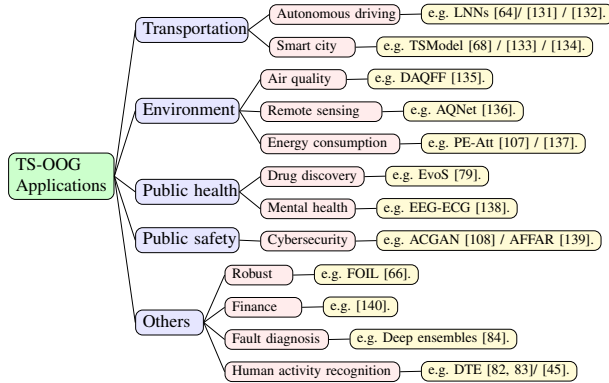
TS-OOG Applications

Transportation
Autonomous driving — e.g. LNNs [64]/ [131] / [132].
Smart city — e.g. TSModel [68] / [133] / [134].

Environment
Air quality — e.g. DAQFF [135].
Remote sensing — e.g. AQNet [136].
Energy consumption — e.g. PE-Att [107] / [137].

Public health
Drug discovery — e.g. EvoS [79].
Mental health — e.g. EEG-ECG [138].

Public safety
Cybersecurity — e.g. ACGAN [108] / AFFAR [139].

Others
Robust — e.g. FOIL [66].
Finance — e.g. [140].
Fault diagnosis — e.g. Deep ensembles [84].
Human activity recognition — e.g. DTE [82, 83]/ [45].